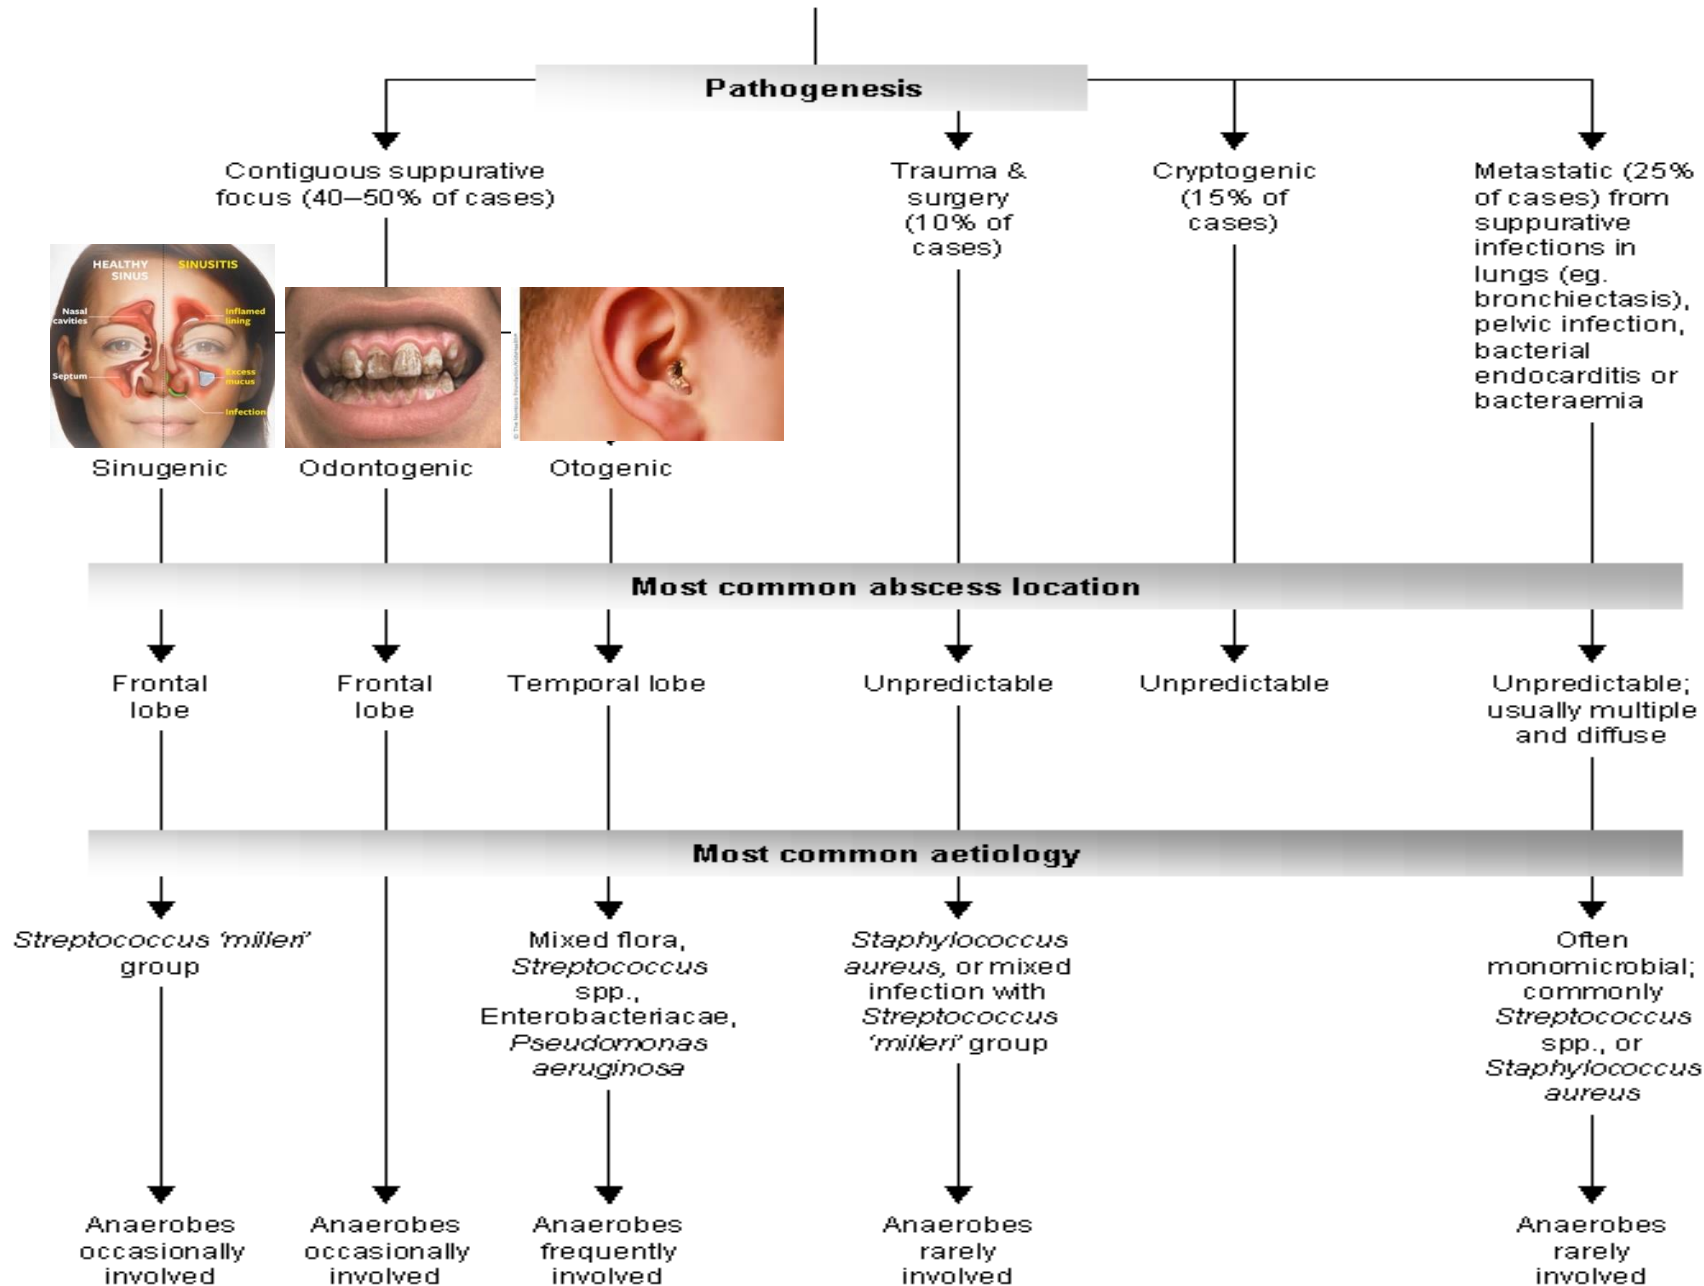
Pathogenesis

Contiguous suppurative focus (40–50% of cases)

HEALTHY SINUS
SINUSITIS
Nasal cavities
Inflamed lining
Septum
Excess mucus
Infection

Sinugenic

Odontogenic

Otogenic

Trauma & surgery (10% of cases)

Cryptogenic (15% of cases)

Metastatic (25% of cases) from suppurative infections in lungs (eg. bronchiectasis), pelvic infection, bacterial endocarditis or bacteraemia

Most common abscess location

Frontal lobe

Frontal lobe

Temporal lobe

Unpredictable

Unpredictable

Unpredictable; usually multiple and diffuse

Most common aetiology

*Streptococcus 'milleri'* group

Mixed flora, *Streptococcus* spp., Enterobacteriacae, *Pseudomonas aeruginosa*

*Staphylococcus aureus*, or mixed infection with *Streptococcus 'milleri'* group

Often monomicrobial; commonly *Streptococcus* spp., or *Staphylococcus aureus*

Anaerobes occasionally involved

Anaerobes occasionally involved

Anaerobes frequently involved

Anaerobes rarely involved

Anaerobes rarely involved